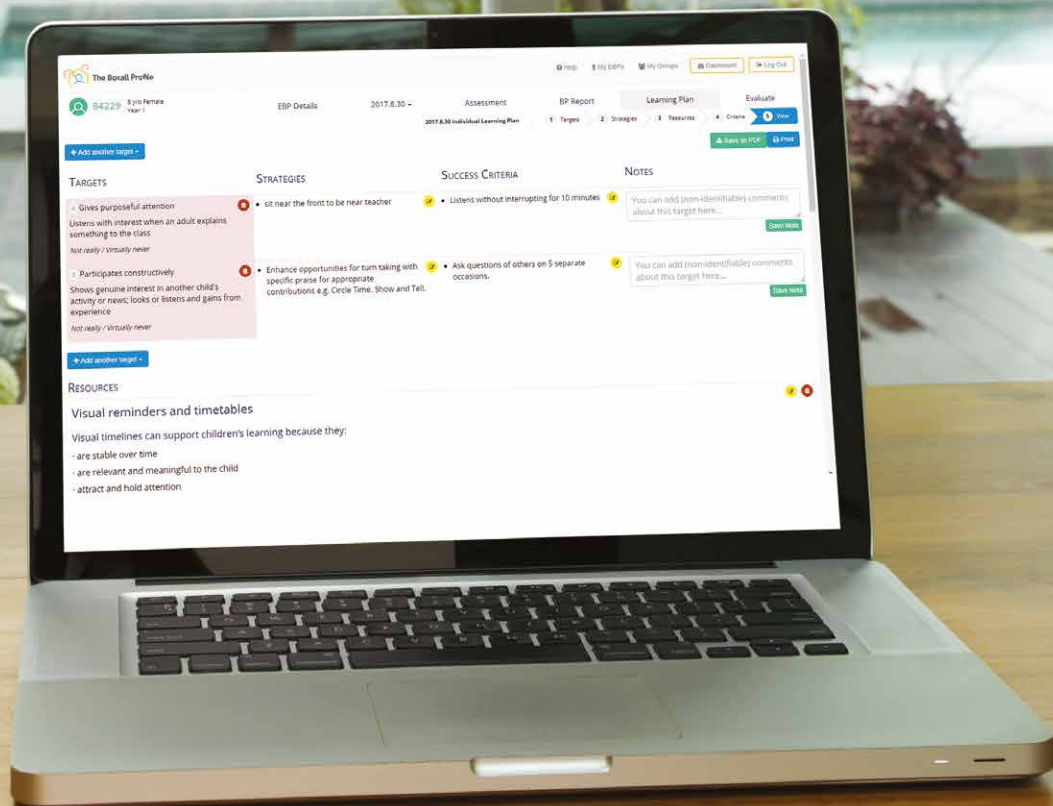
The Boxall Profile

Help  My EBPs  My Groups  Dashboard  Log Out

84229  8 y/o Female
Year 1

EBP Details  2017.8.30  Assessment  BP Report  Learning Plan  Evaluate

2017.8.30 Individual Learning Plan  1 Targets  2 Strategies  3 Resources  4 Criteria  5 View

Save to PDF  Print

+ Add another target

TARGETS

STRATEGIES

SUCCESS CRITERIA

NOTES

Gives purposeful attention
Listens with interest when an adult explains something to the class
Not really / Virtually never

• sit near the front to be near teacher

• Listens without interrupting for 10 minutes

You can add (non-identifiable) comments about this target here...
Save Note

Participates constructively
Shows genuine interest in another child's activity or news; looks or listens and gains from experience
Not really / Virtually never

• Enhance opportunities for turn taking with specific praise for appropriate contributions e.g. Circle Time. Show and Tell.

• Ask questions of others on 5 separate occasions.

You can add (non-identifiable) comments about this target here...
Save Note

+ Add another target

RESOURCES

Visual reminders and timetables

Visual timelines can support children's learning because they:

- are stable over time
- are relevant and meaningful to the child
- attract and hold attention